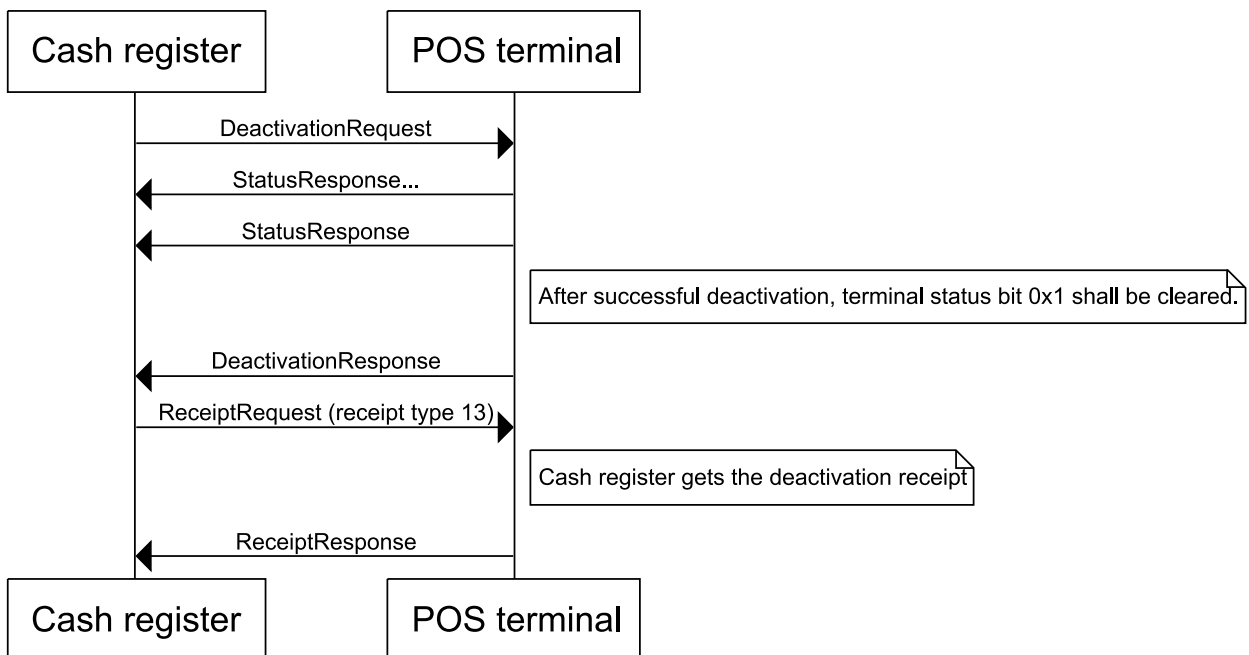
Cash register

POS terminal

DeactivationRequest

StatusResponse...

StatusResponse

After successful deactivation, terminal status bit 0x1 shall be cleared.

DeactivationResponse

ReceiptRequest (receipt type 13)

Cash register gets the deactivation receipt

ReceiptResponse

Cash register

POS terminal